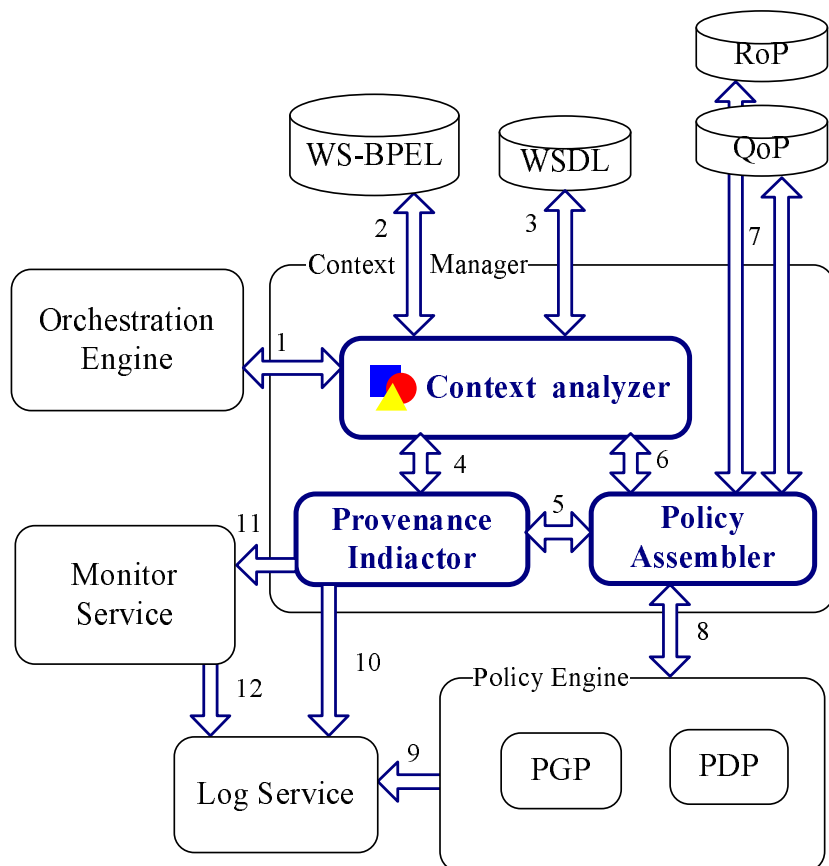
RoP

WS-BPEL

WSDL

QoP

2

3

7

Context Manager

Orchestration Engine

1

Context analyzer

4

6

11

Provenance Indiactor

5

Policy Assembler

Monitor Service

10

8

12

Policy Engine

9

PGP

PDP

Log Service